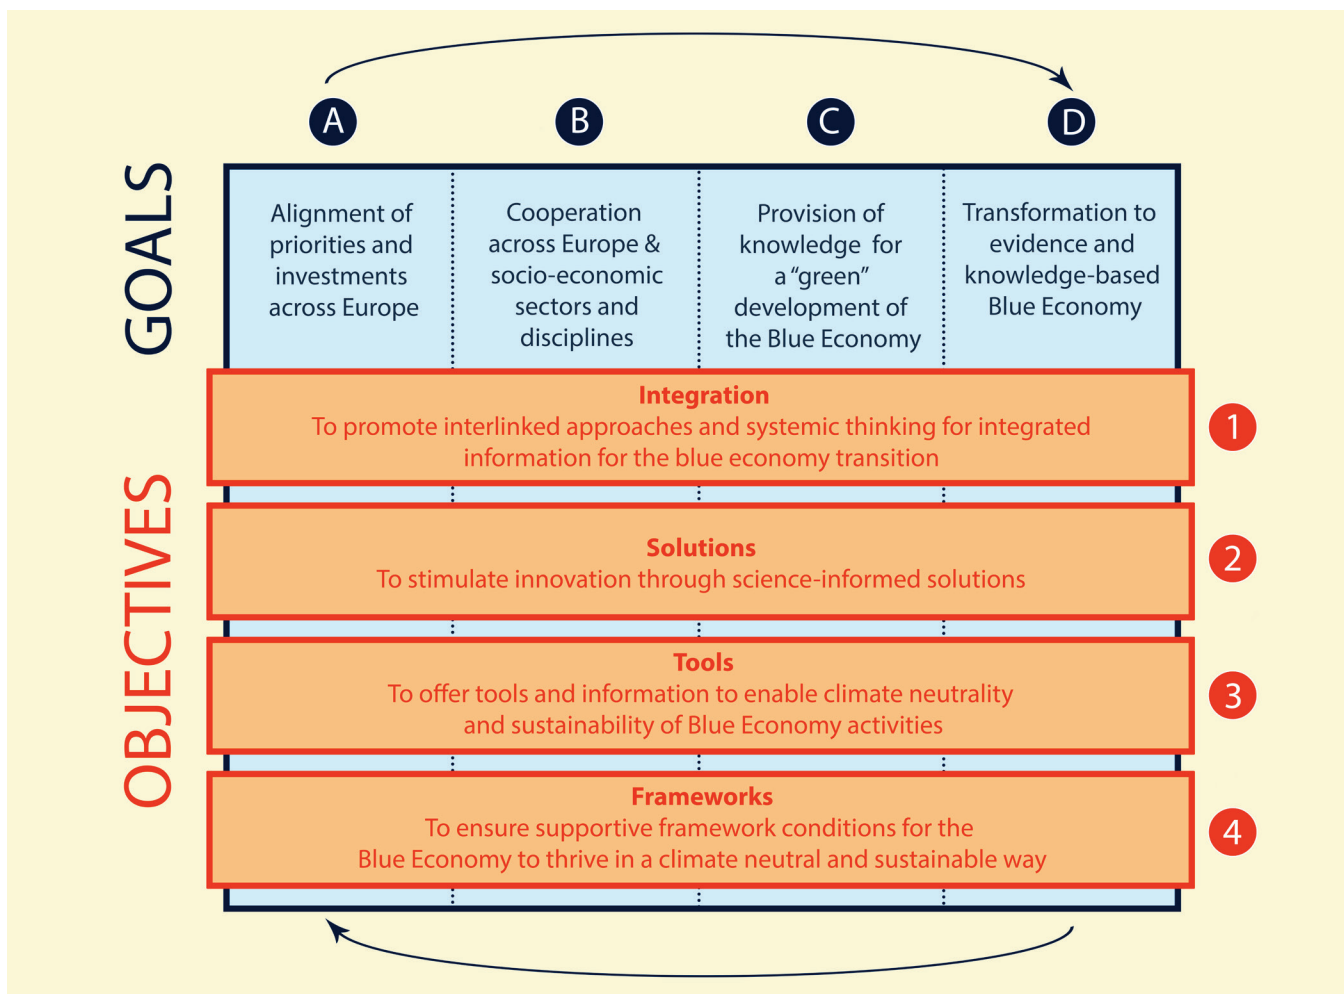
GOALS

A

B

C

D

Alignment of priorities and investments across Europe

Cooperation across Europe & socio-economic sectors and disciplines

Provision of knowledge for a "green" development of the Blue Economy

Transformation to evidence and knowledge-based Blue Economy

OBJECTIVES

**Integration**
To promote interlinked approaches and systemic thinking for integrated information for the blue economy transition

1

**Solutions**
To stimulate innovation through science-informed solutions

2

**Tools**
To offer tools and information to enable climate neutrality and sustainability of Blue Economy activities

3

**Frameworks**
To ensure supportive framework conditions for the Blue Economy to thrive in a climate neutral and sustainable way

4